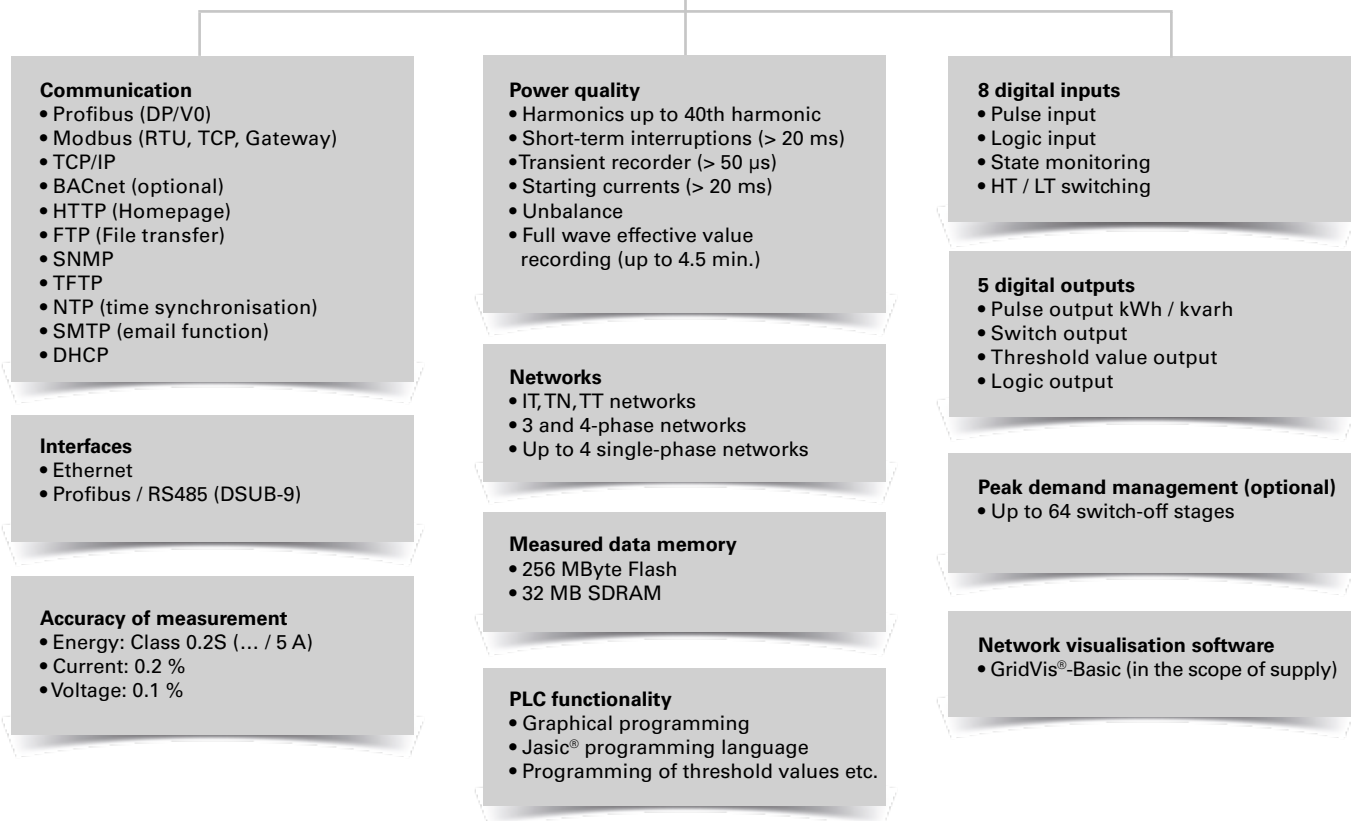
**Communication**
• Profibus (DP/V0)
• Modbus (RTU, TCP, Gateway)
• TCP/IP
• BACnet (optional)
• HTTP (Homepage)
• FTP (File transfer)
• SNMP
• TFTP
• NTP (time synchronisation)
• SMTP (email function)
• DHCP

**Interfaces**
• Ethernet
• Profibus / RS485 (DSUB-9)

**Accuracy of measurement**
• Energy: Class 0.2S (… / 5 A)
• Current: 0.2 %
• Voltage: 0.1 %

**Power quality**
• Harmonics up to 40th harmonic
• Short-term interruptions (> 20 ms)
• Transient recorder (> 50 µs)
• Starting currents (> 20 ms)
• Unbalance
• Full wave effective value recording (up to 4.5 min.)

**Networks**
• IT, TN, TT networks
• 3 and 4-phase networks
• Up to 4 single-phase networks

**Measured data memory**
• 256 MByte Flash
• 32 MB SDRAM

**PLC functionality**
• Graphical programming
• Jasic® programming language
• Programming of threshold values etc.

**8 digital inputs**
• Pulse input
• Logic input
• State monitoring
• HT / LT switching

**5 digital outputs**
• Pulse output kWh / kvarh
• Switch output
• Threshold value output
• Logic output

**Peak demand management (optional)**
• Up to 64 switch-off stages

**Network visualisation software**
• GridVis®-Basic (in the scope of supply)